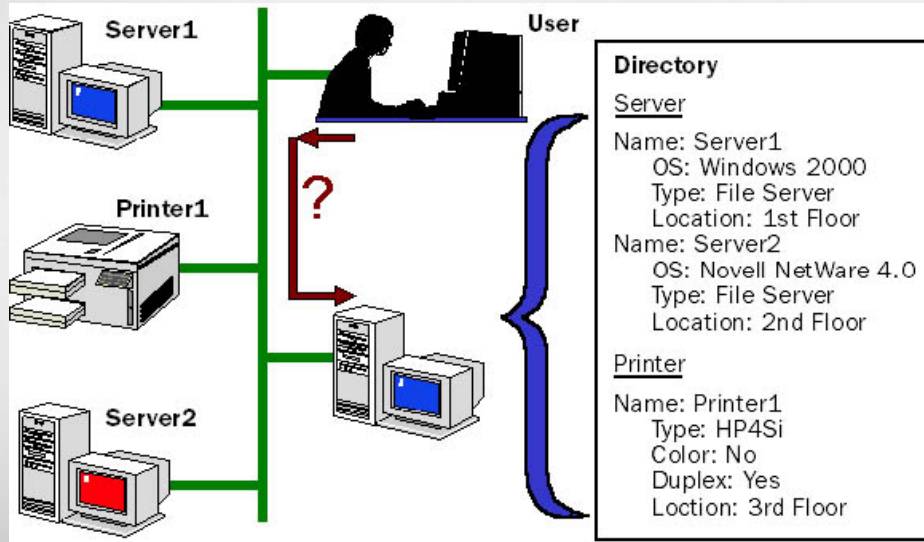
Server1

User

Printer1

?

Server2

Directory
Server
Name: Server1
OS: Windows 2000
Type: File Server
Location: 1st Floor
Name: Server2
OS: Novell NetWare 4.0
Type: File Server
Location: 2nd Floor

Printer
Name: Printer1
Type: HP4Si
Color: No
Duplex: Yes
Loction: 3rd Floor